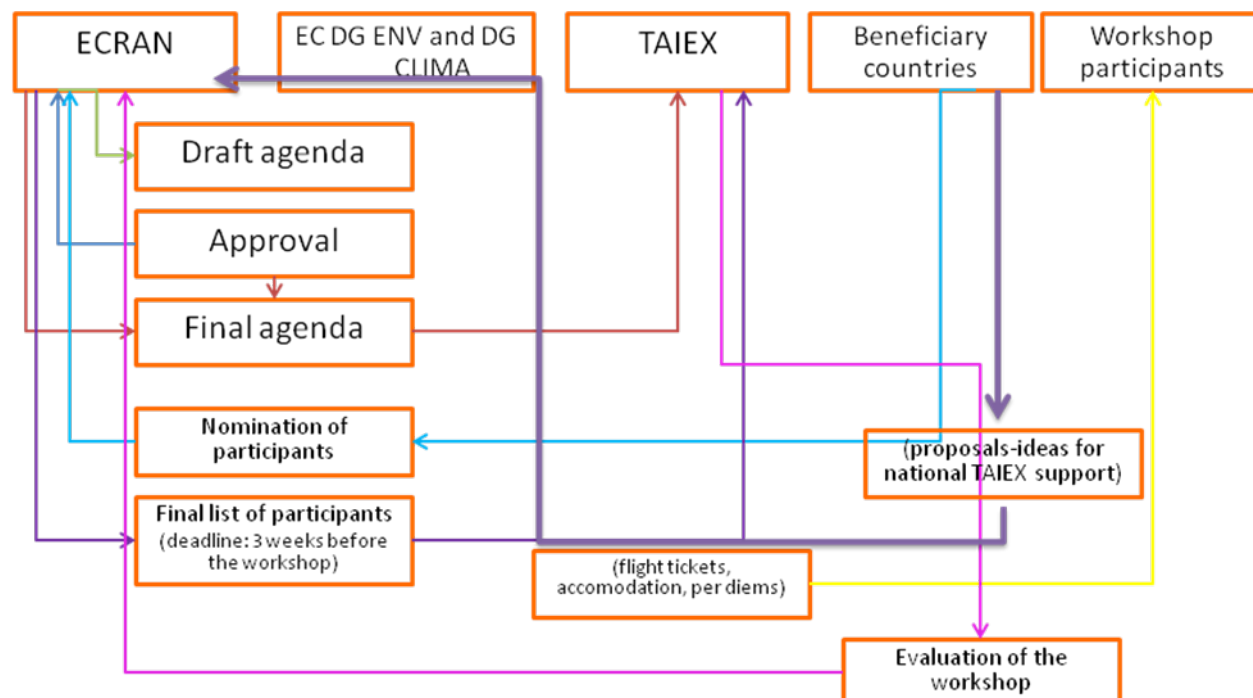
ECRAN

EC DG ENV and DG CLIMA

TAIEX

Beneficiary countries

Workshop participants

Draft agenda

Approval

Final agenda

Nomination of participants

(proposals-ideas for national TAIEX support)

Final list of participants (deadline: 3 weeks before the workshop)

(flight tickets, accomodation, per diems)

Evaluation of the workshop